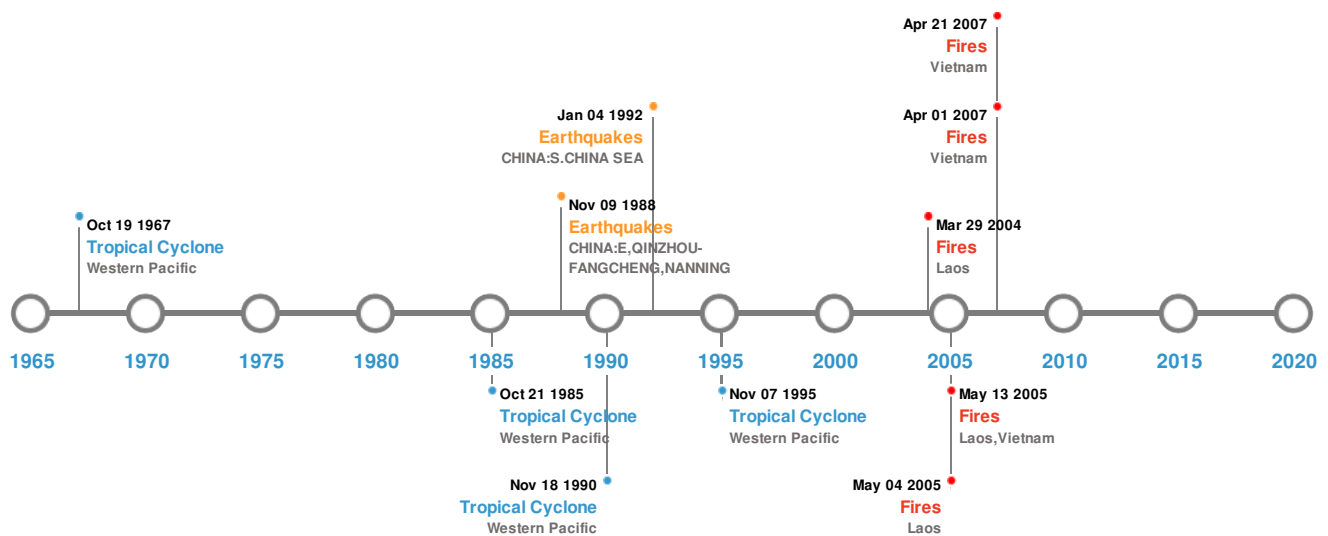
Apr 21 2007
Fires
Vietnam

Apr 01 2007
Fires
Vietnam

Jan 04 1992
Earthquakes
CHINA:S.CHINA SEA

Nov 09 1988
Earthquakes
CHINA:E,QINZHOU-FANGCHENG,NANNING

Mar 29 2004
Fires
Laos

Oct 19 1967
Tropical Cyclone
Western Pacific

1965 1970 1975 1980 1985 1990 1995 2000 2005 2010 2015 2020

Oct 21 1985
Tropical Cyclone
Western Pacific

Nov 07 1995
Tropical Cyclone
Western Pacific

May 13 2005
Fires
Laos,Vietnam

Nov 18 1990
Tropical Cyclone
Western Pacific

May 04 2005
Fires
Laos